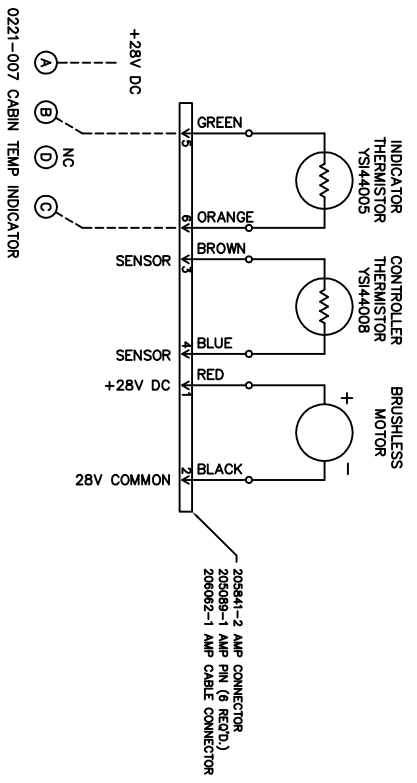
0221-007 CABIN TEMP INDICATOR

+28V DC

A

B

D NC

C

5 GREEN

6 ORANGE

SENSOR 3 BROWN

SENSOR 4 BLUE

+28V DC 1 RED

28V COMMON 2 BLACK

INDICATOR THERMISTOR YSI44005

CONTROLLER THERMISTOR YSI44008

BRUSHLESS MOTOR

+

−

205841-2 AMP CONNECTOR
205089-1 AMP PIN (6 REQ'D.)
206062-1 AMP CABLE CONNECTOR